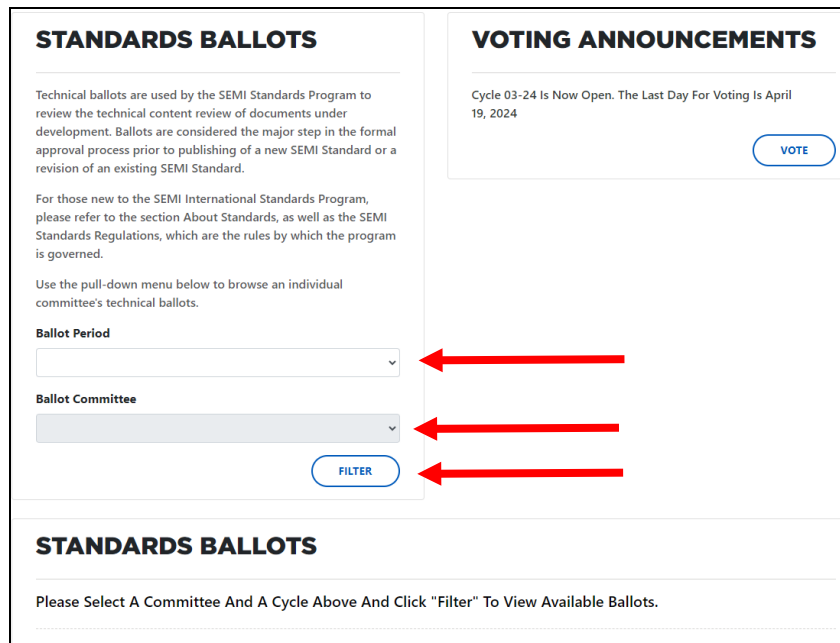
STANDARDS BALLOTS

Technical ballots are used by the SEMI Standards Program to review the technical content review of documents under development. Ballots are considered the major step in the formal approval process prior to publishing of a new SEMI Standard or a revision of an existing SEMI Standard.

For those new to the SEMI International Standards Program, please refer to the section About Standards, as well as the SEMI Standards Regulations, which are the rules by which the program is governed.

Use the pull-down menu below to browse an individual committee's technical ballots.

Ballot Period

Ballot Committee

FILTER

VOTING ANNOUNCEMENTS

Cycle 03-24 Is Now Open. The Last Day For Voting Is April 19, 2024

VOTE

STANDARDS BALLOTS

Please Select A Committee And A Cycle Above And Click "Filter" To View Available Ballots.